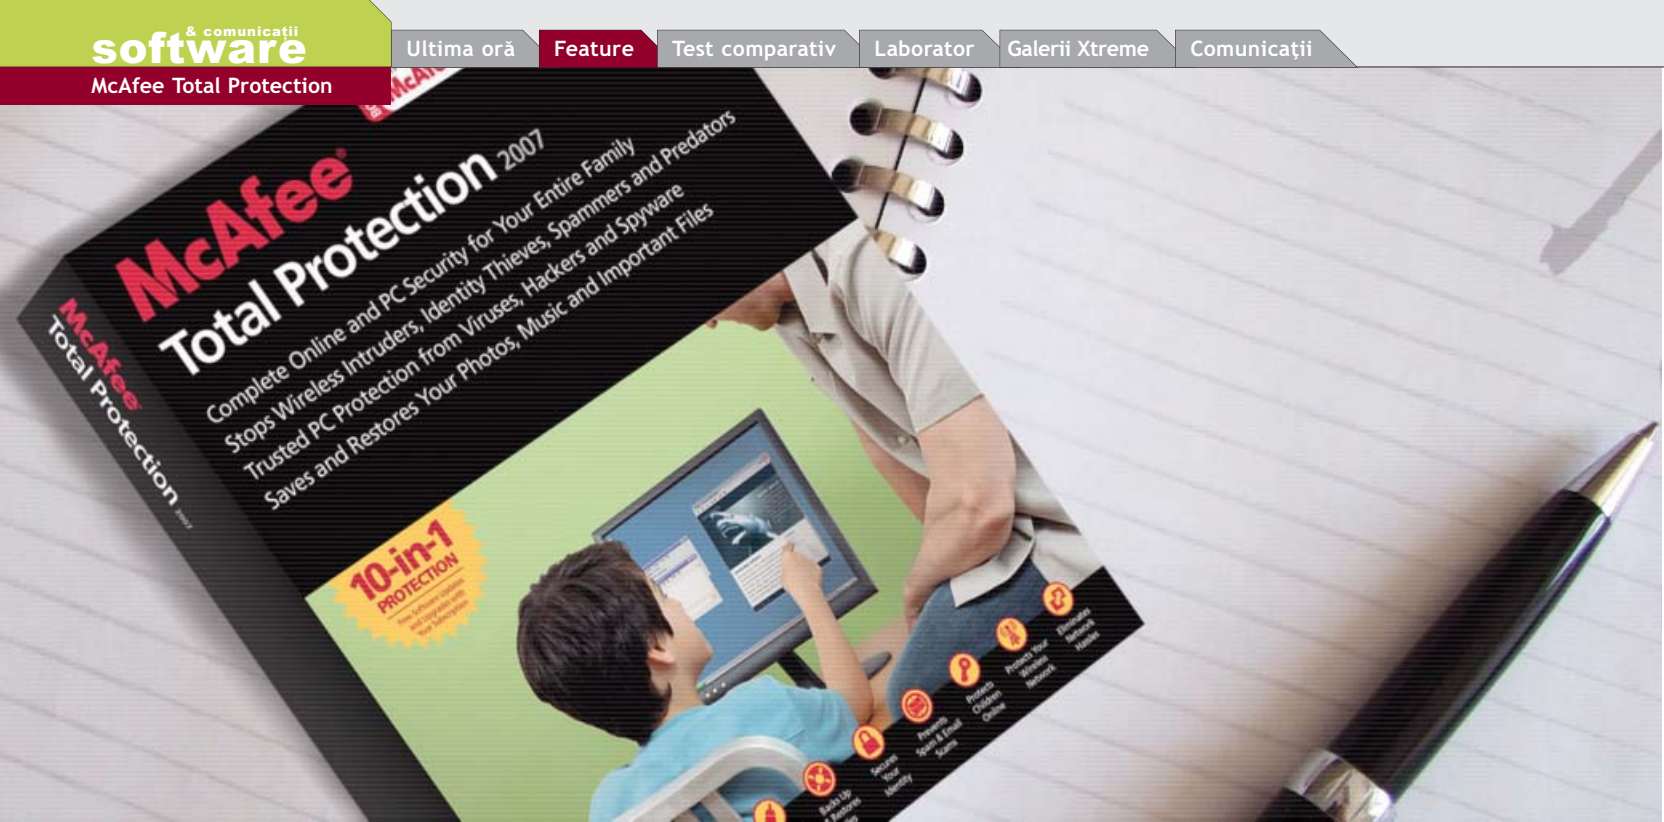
& comunicații
software

McAfee Total Protection

Ultima oră | Feature | Test comparativ | Laborator | Galerii Xtreme | Comunicații

McAfee

McAfee®
Total Protection 2007

Complete Online and PC Security for Your Entire Family
Stops Wireless Intruders, Identity Thieves, Spammers and Predators
Trusted PC Protection from Viruses, Hackers and Spyware
Saves and Restores Your Photos, Music and Important Files

10-in-1 PROTECTION
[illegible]

Backs Up & Restores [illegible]
Secures Your Identity
Prevents Spam & Email Scams
Protects Children Online
Protects Your Wireless Network
Eliminates Network Hassles

McAfee
Total Protection 2007